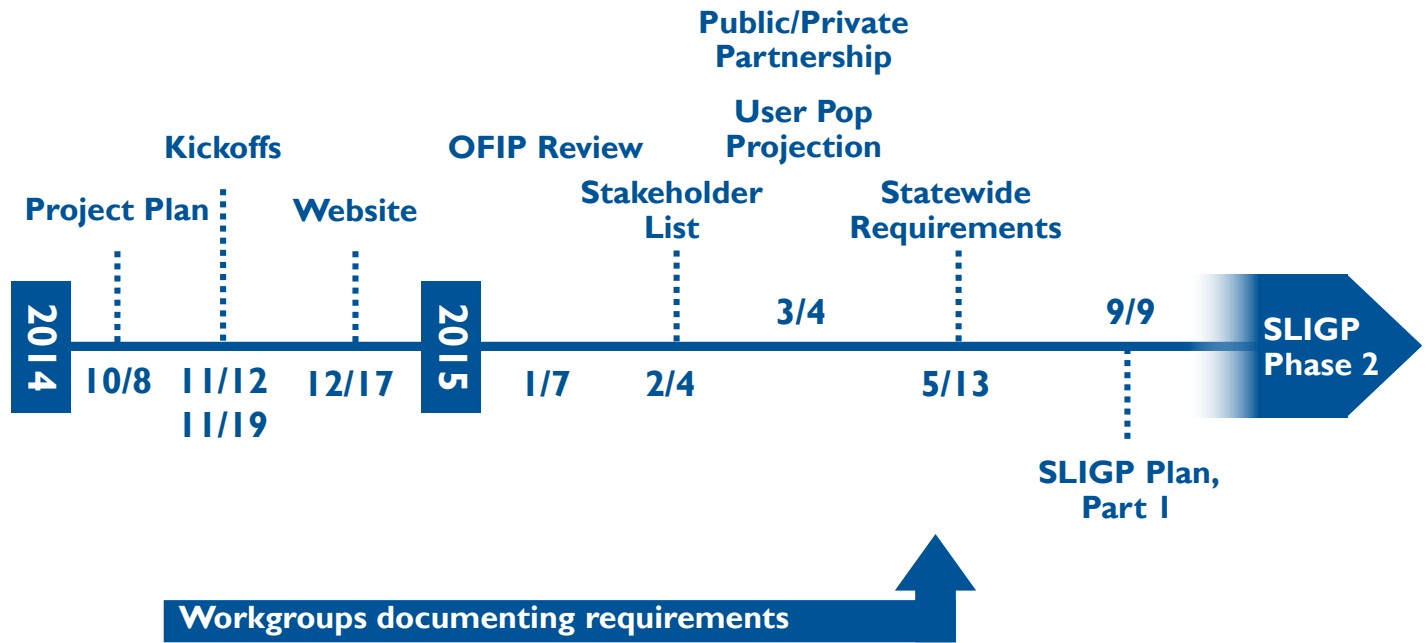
Public/Private Partnership

User Pop Projection

Kickoffs

OFIP Review

Project Plan

Website

Stakeholder List

Statewide Requirements

2014

10/8

11/12
11/19

12/17

2015

1/7

2/4

3/4

5/13

9/9

SLIGP Phase 2

SLIGP Plan, Part 1

Workgroups documenting requirements